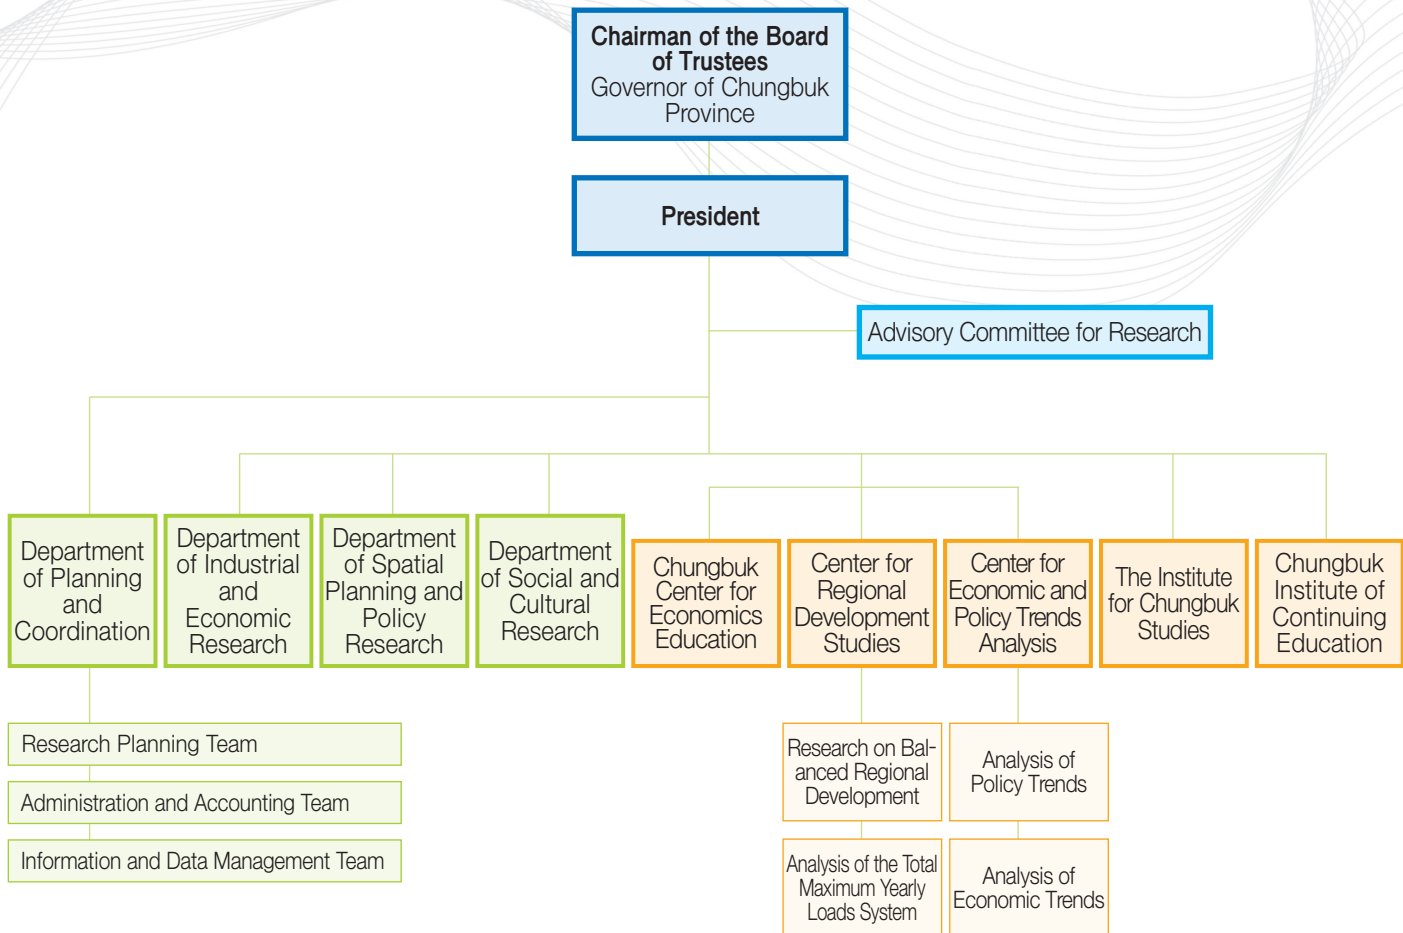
Chairman of the Board of Trustees
Governor of Chungbuk Province

President

Advisory Committee for Research

Department of Planning and Coordination

Department of Industrial and Economic Research

Department of Spatial Planning and Policy Research

Department of Social and Cultural Research

Chungbuk Center for Economics Education

Center for Regional Development Studies

Center for Economic and Policy Trends Analysis

The Institute for Chungbuk Studies

Chungbuk Institute of Continuing Education

Research Planning Team

Administration and Accounting Team

Information and Data Management Team

Research on Balanced Regional Development

Analysis of the Total Maximum Yearly Loads System

Analysis of Policy Trends

Analysis of Economic Trends